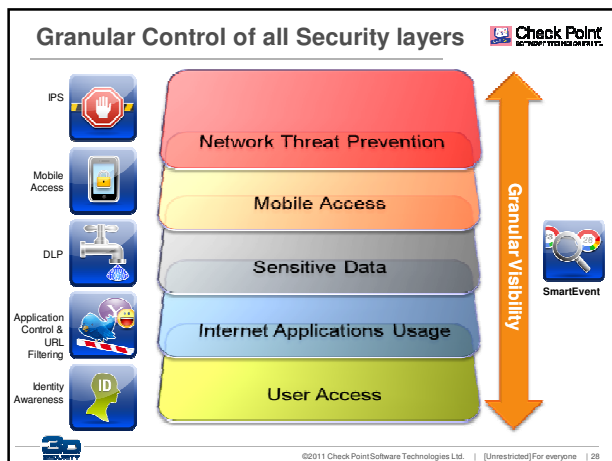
Granular Control of all Security layers

Check Point
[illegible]

IPS

Mobile Access

DLP

Application Control & URL Filtering

Identity Awareness

Network Threat Prevention

Mobile Access

Sensitive Data

Internet Applications Usage

User Access

ID

Granular Visibility

SmartEvent

3D SECURITY

©2011 Check Point Software Technologies Ltd. | [Unrestricted] For everyone | 28